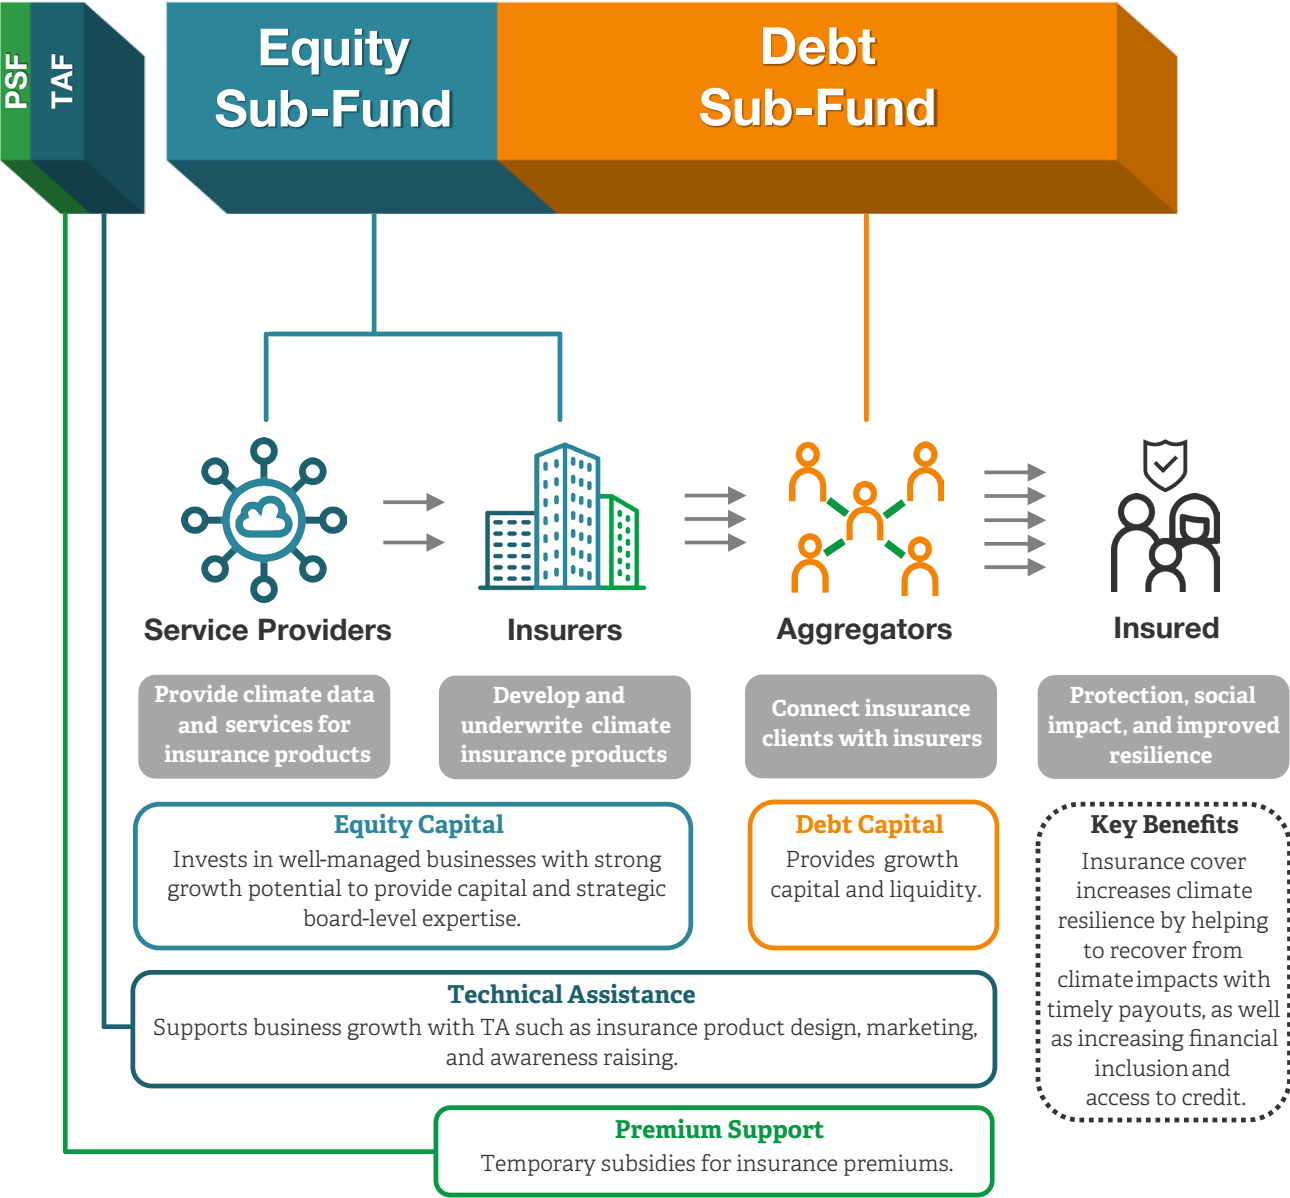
PSF

TAF

Equity Sub-Fund

Debt Sub-Fund

Service Providers

Insurers

Aggregators

Insured

Provide climate data and services for insurance products

Develop and underwrite climate insurance products

Connect insurance clients with insurers

Protection, social impact, and improved resilience

Equity Capital
Invests in well-managed businesses with strong growth potential to provide capital and strategic board-level expertise.

Debt Capital
Provides growth capital and liquidity.

Key Benefits
Insurance cover increases climate resilience by helping to recover from climate impacts with timely payouts, as well as increasing financial inclusion and access to credit.

Technical Assistance
Supports business growth with TA such as insurance product design, marketing, and awareness raising.

Premium Support
Temporary subsidies for insurance premiums.